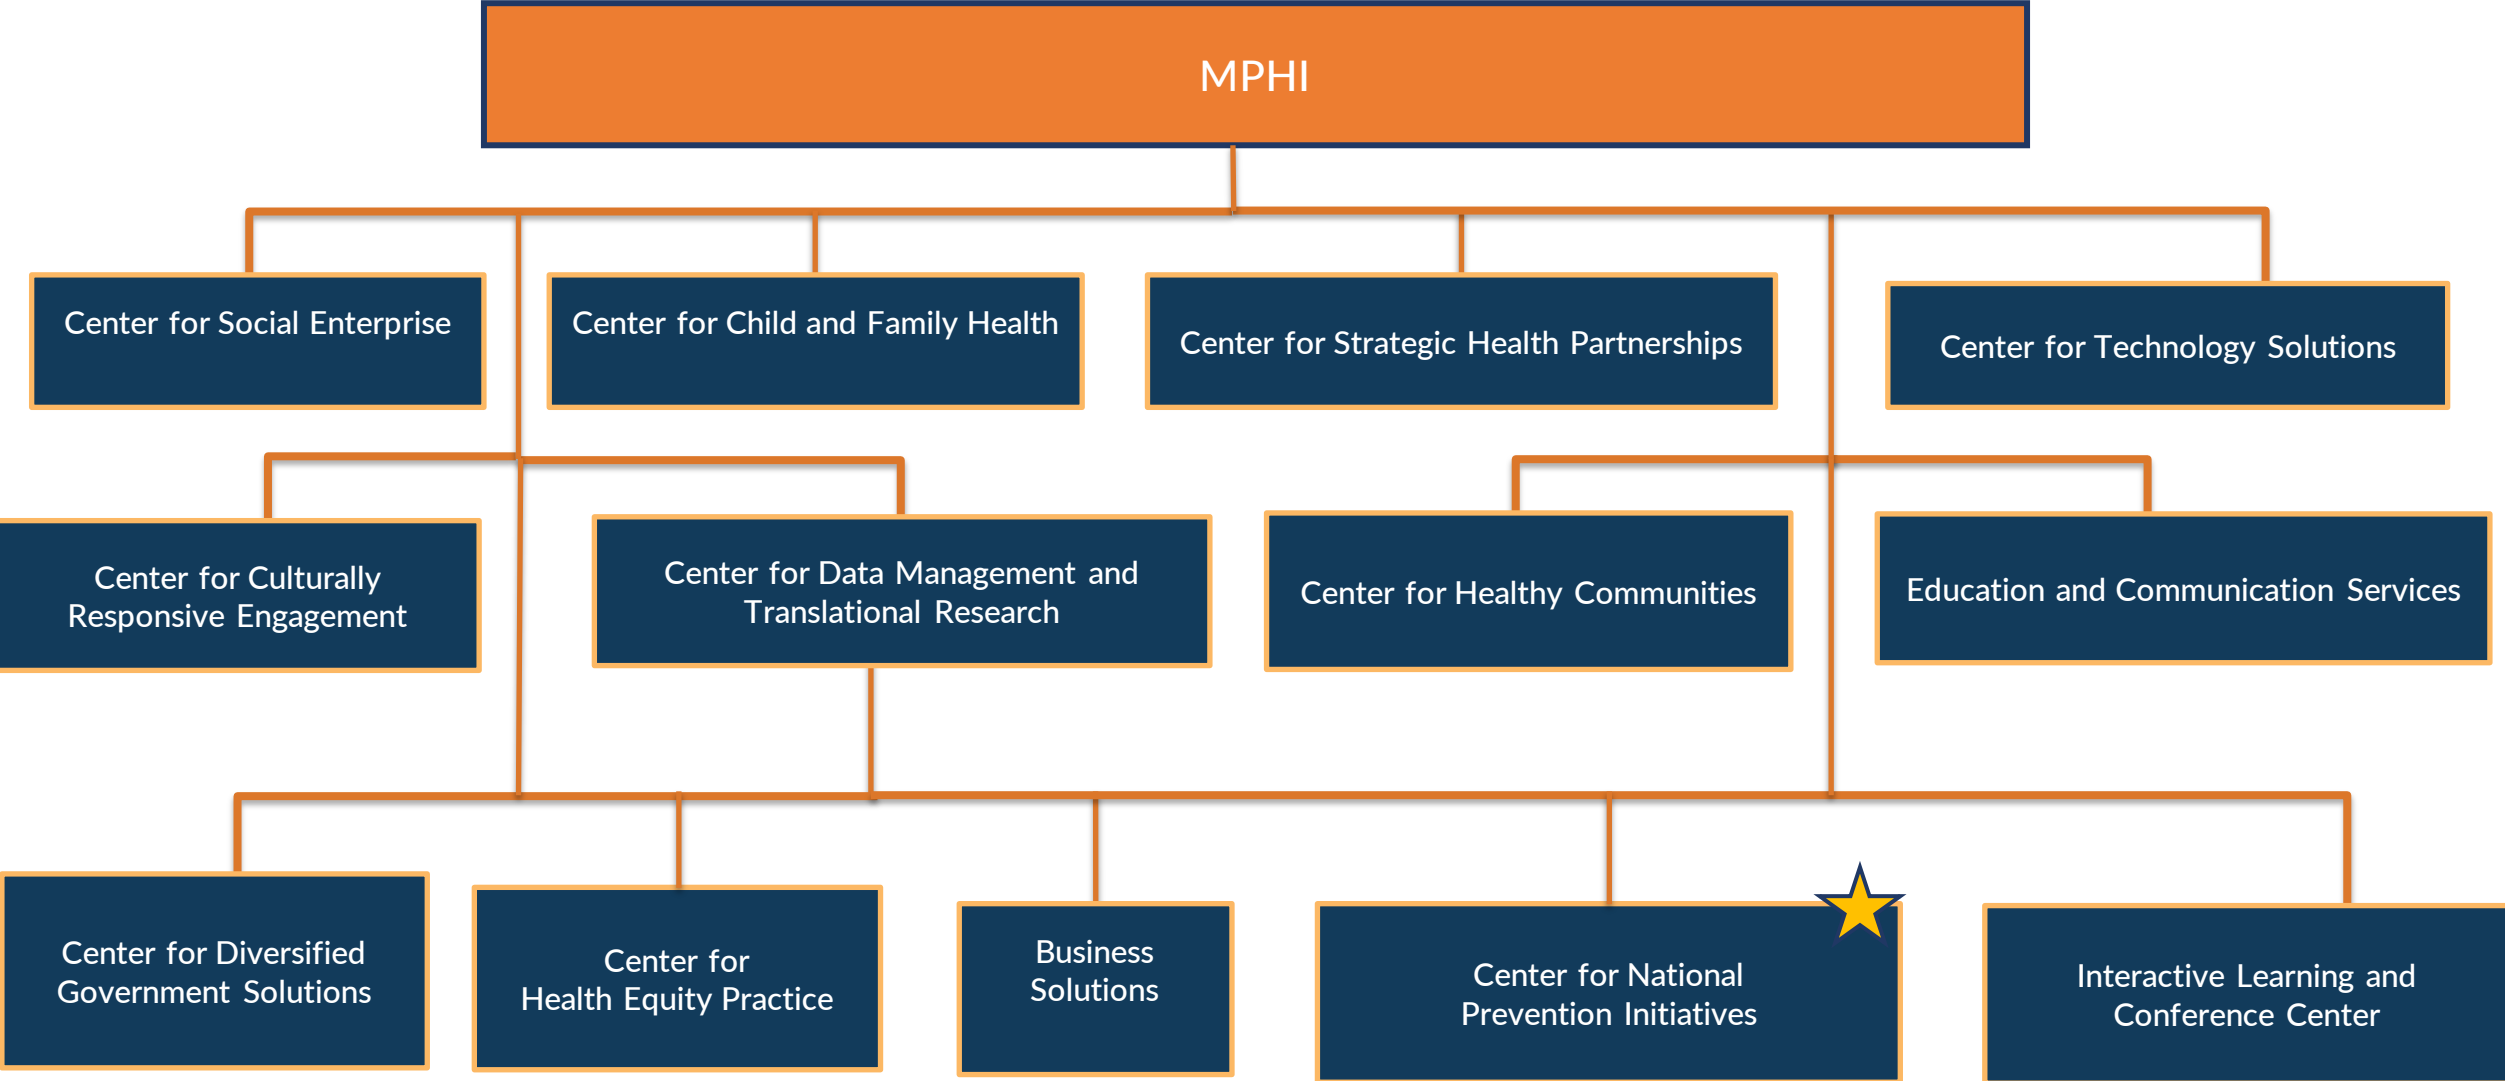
MPHI

Center for Social Enterprise

Center for Child and Family Health

Center for Strategic Health Partnerships

Center for Technology Solutions

Center for Culturally Responsive Engagement

Center for Data Management and Translational Research

Center for Healthy Communities

Education and Communication Services

Center for Diversified Government Solutions

Center for Health Equity Practice

Business Solutions

Center for National Prevention Initiatives

Interactive Learning and Conference Center